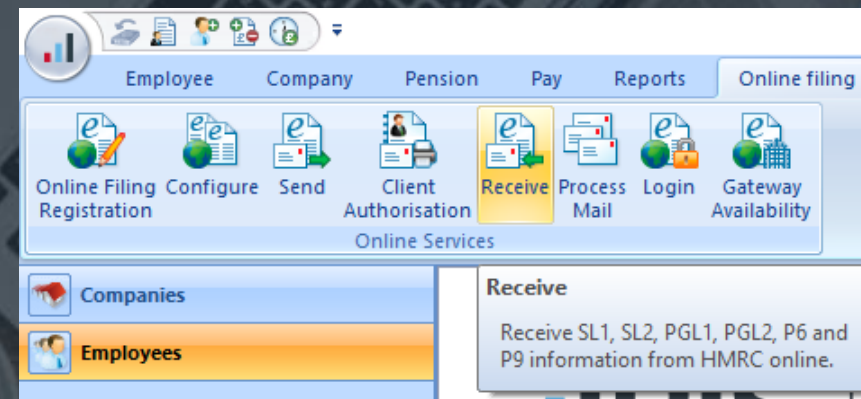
Employee Company Pension Pay Reports Online filing

Online Filing Registration
Configure
Send
Client Authorisation
Receive
Process Mail
Login
Gateway Availability

Online Services

Companies

Employees

Receive

Receive SL1, SL2, PGL1, PGL2, P6 and P9 information from HMRC online.